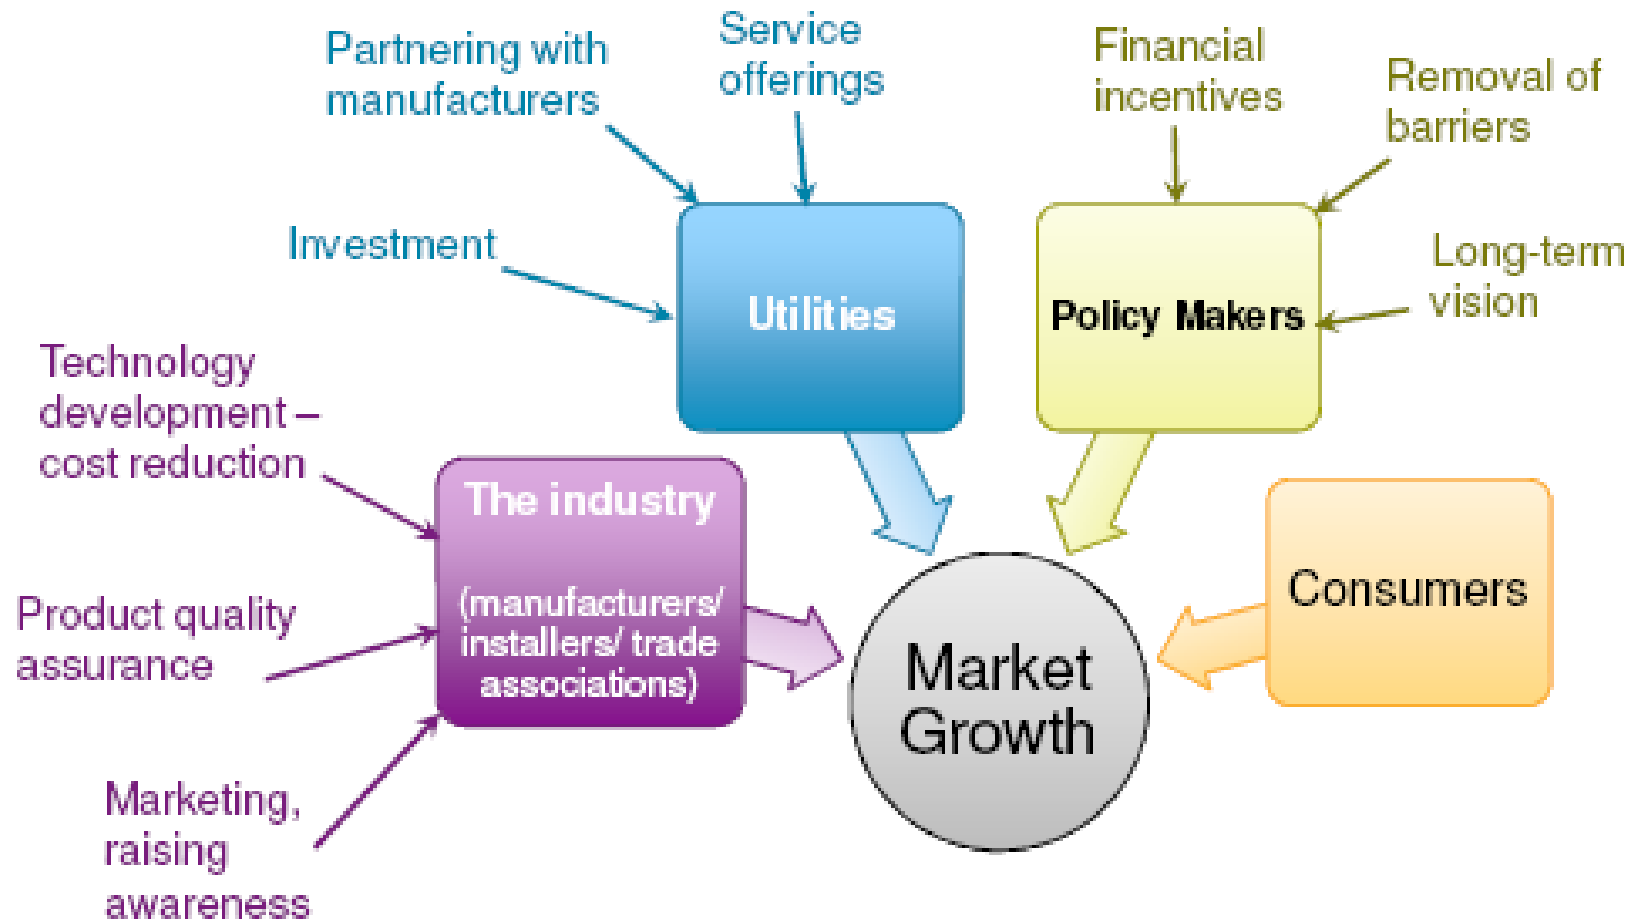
Partnering with manufacturers

Service offerings

Financial incentives

Removal of barriers

Investment

Utilities

Policy Makers

Long-term vision

Technology development – cost reduction

The industry

(manufacturers/ installers/ trade associations)

Product quality assurance

Market Growth

Consumers

Marketing, raising awareness